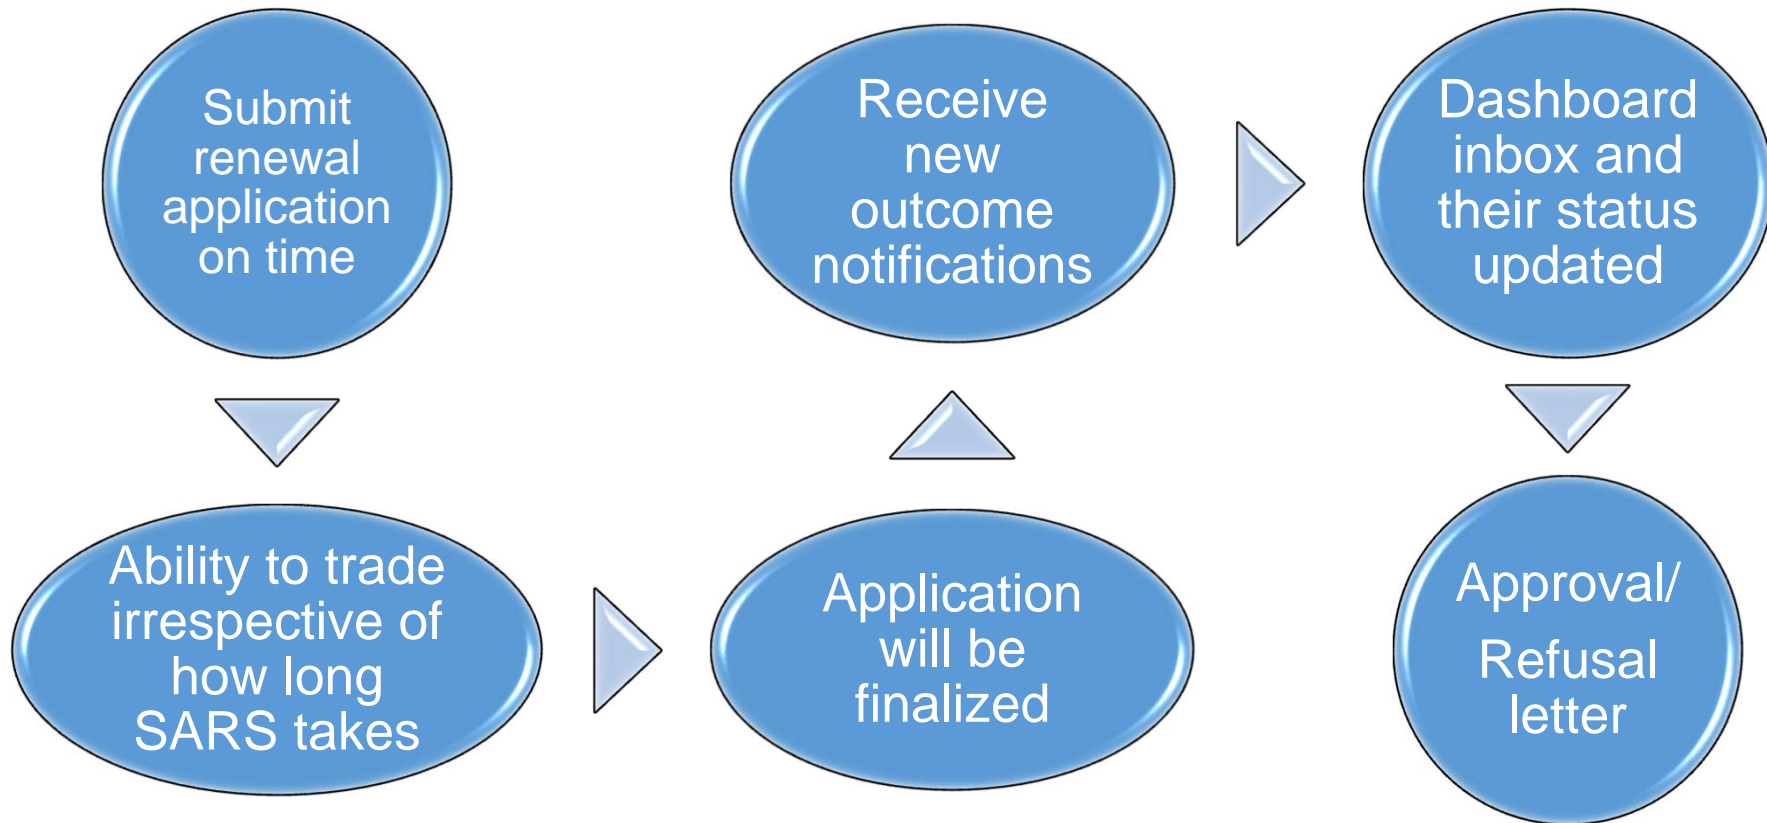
Submit renewal application on time

Ability to trade irrespective of how long SARS takes

Application will be finalized

Receive new outcome notifications

Dashboard inbox and their status updated

Approval/

Refusal letter